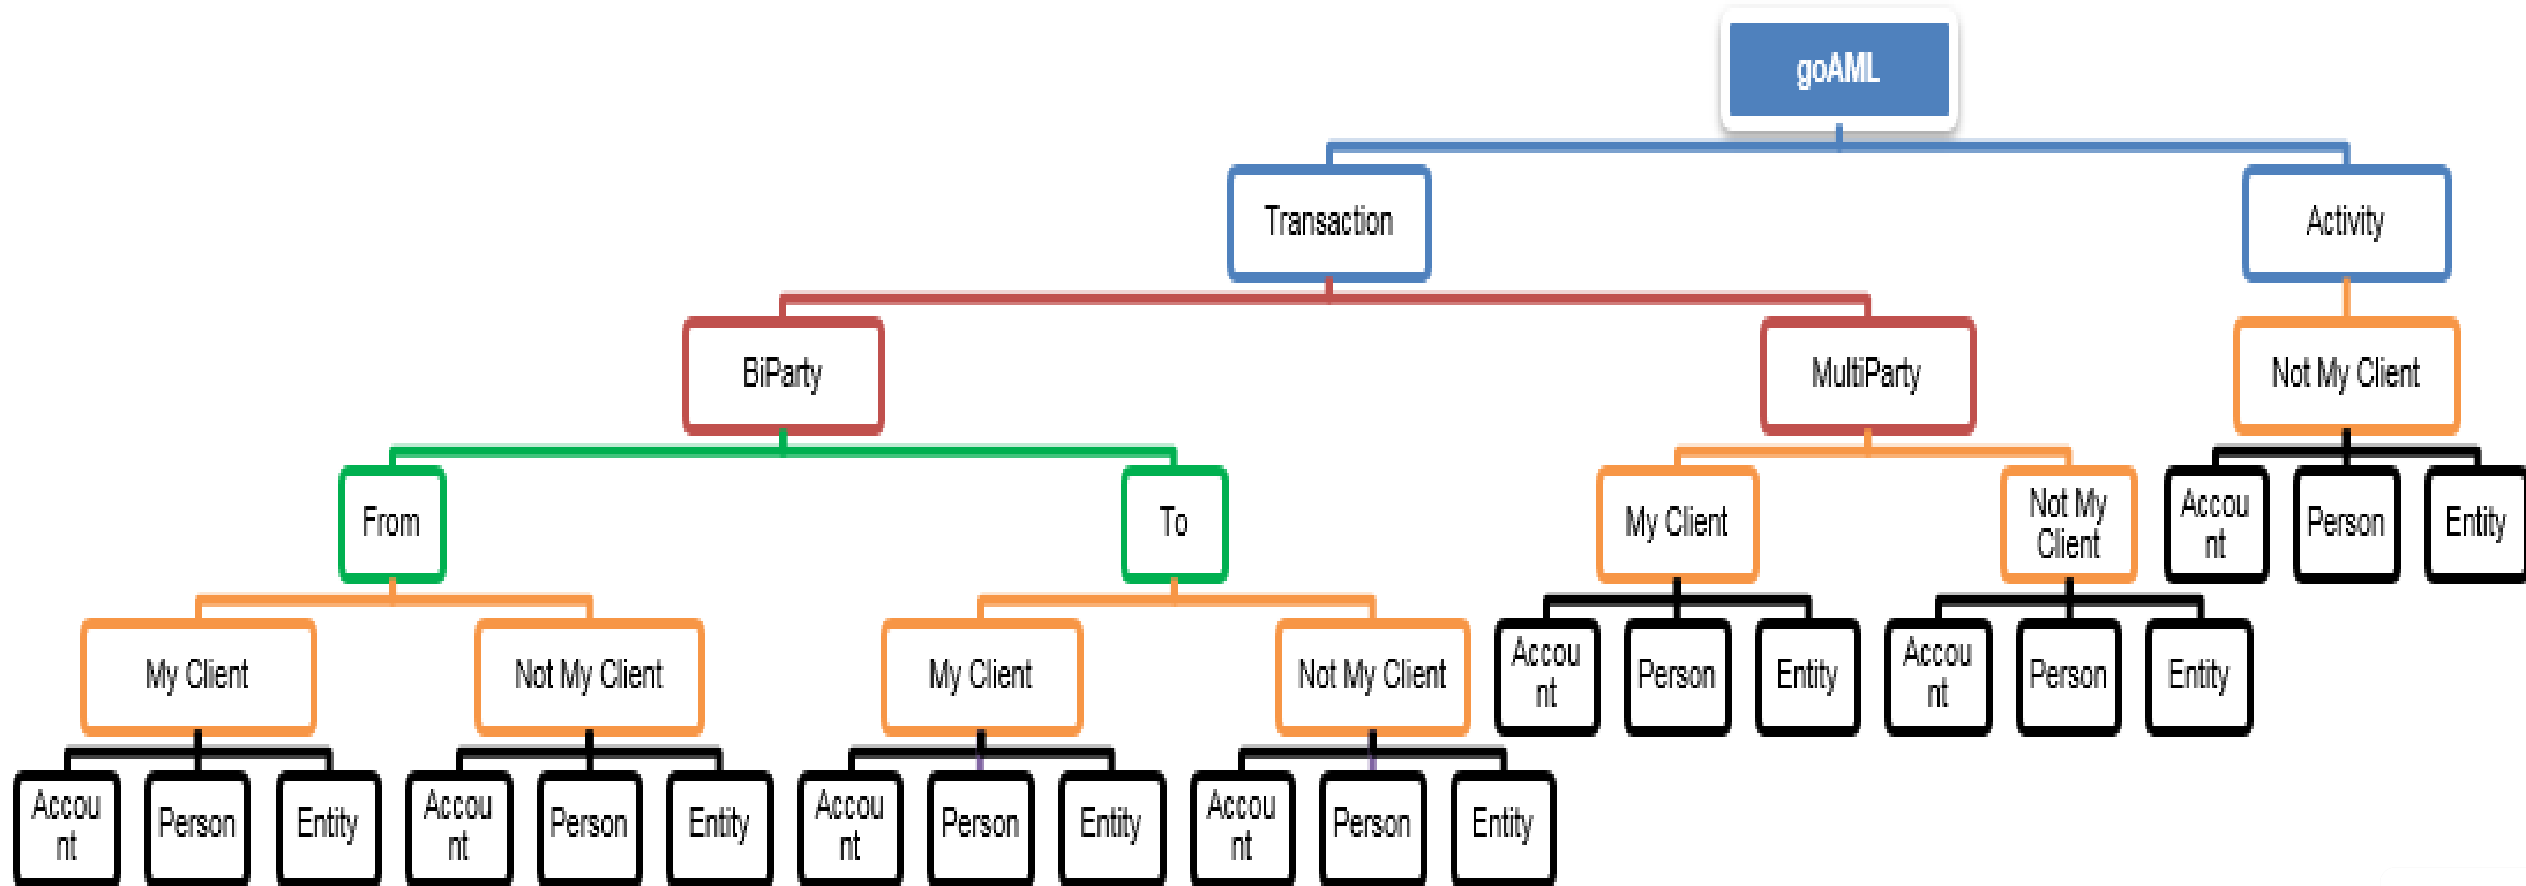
goAML

Transaction

Activity

BiParty

MultiParty

Not My Client

From

To

My Client

Not My Client

Accou nt

Person

Entity

My Client

Not My Client

My Client

Not My Client

Accou nt

Person

Entity

Accou nt

Person

Entity

Accou nt

Person

Entity

Accou nt

Person

Entity

Accou nt

Person

Entity

Accou nt

Person

Entity

Accou nt

Person

Entity